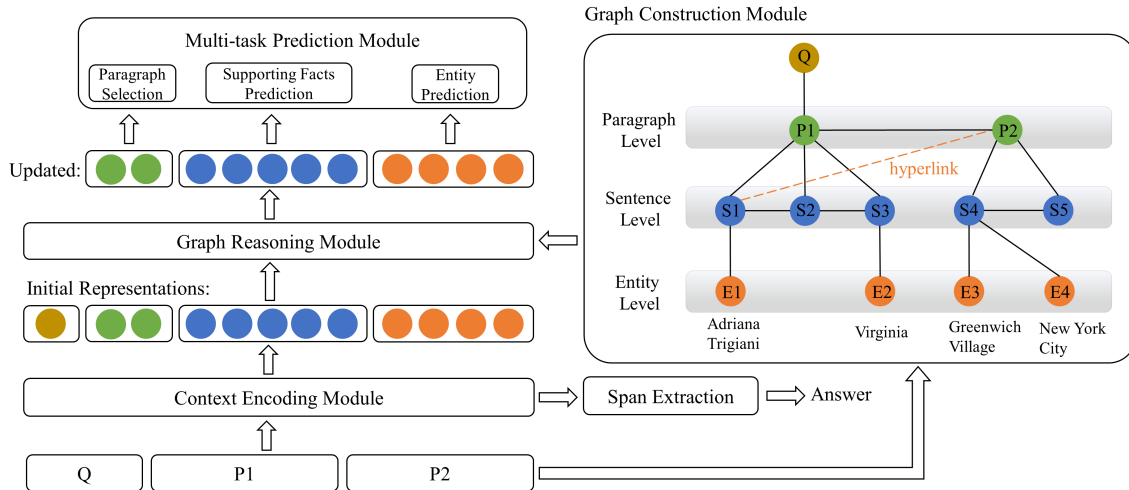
Multi-task Prediction Module

Paragraph Selection

Supporting Facts Prediction

Entity Prediction

Updated:

Graph Reasoning Module

Initial Representations:

Context Encoding Module

Q

P1

P2

Span Extraction

Answer

Graph Construction Module

Q

Paragraph Level

P1

P2

hyperlink

Sentence Level

S1

S2

S3

S4

S5

Entity Level

E1

E2

E3

E4

Adriana Trigiani

Virginia

Greenwich Village

New York City